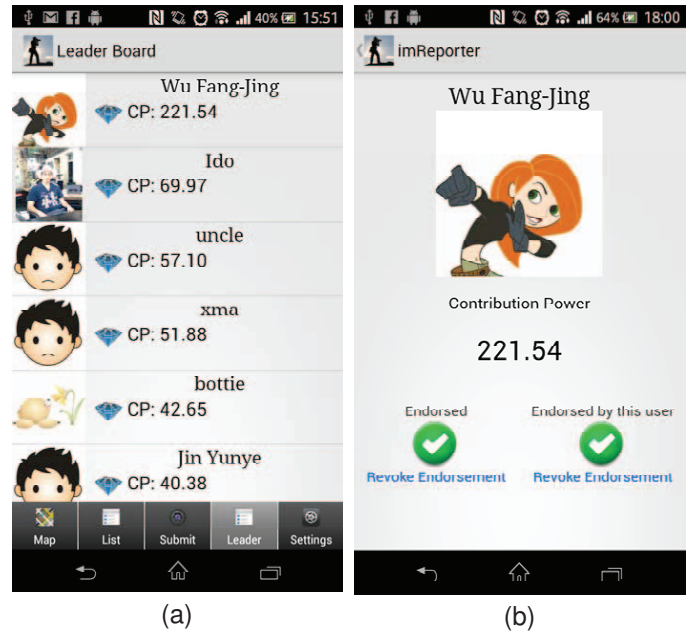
40% 15:51

Leader Board

Wu Fang-Jing
CP: 221.54

Ido
CP: 69.97

uncle
CP: 57.10

xma
CP: 51.88

bottie
CP: 42.65

Jin Yunye
CP: 40.38

Map
List
Submit
Leader
Settings

(a)

64% 18:00

imReporter

Wu Fang-Jing

Contribution Power

221.54

Endorsed
Revoke Endorsement

Endorsed by this user
Revoke Endorsement

(b)